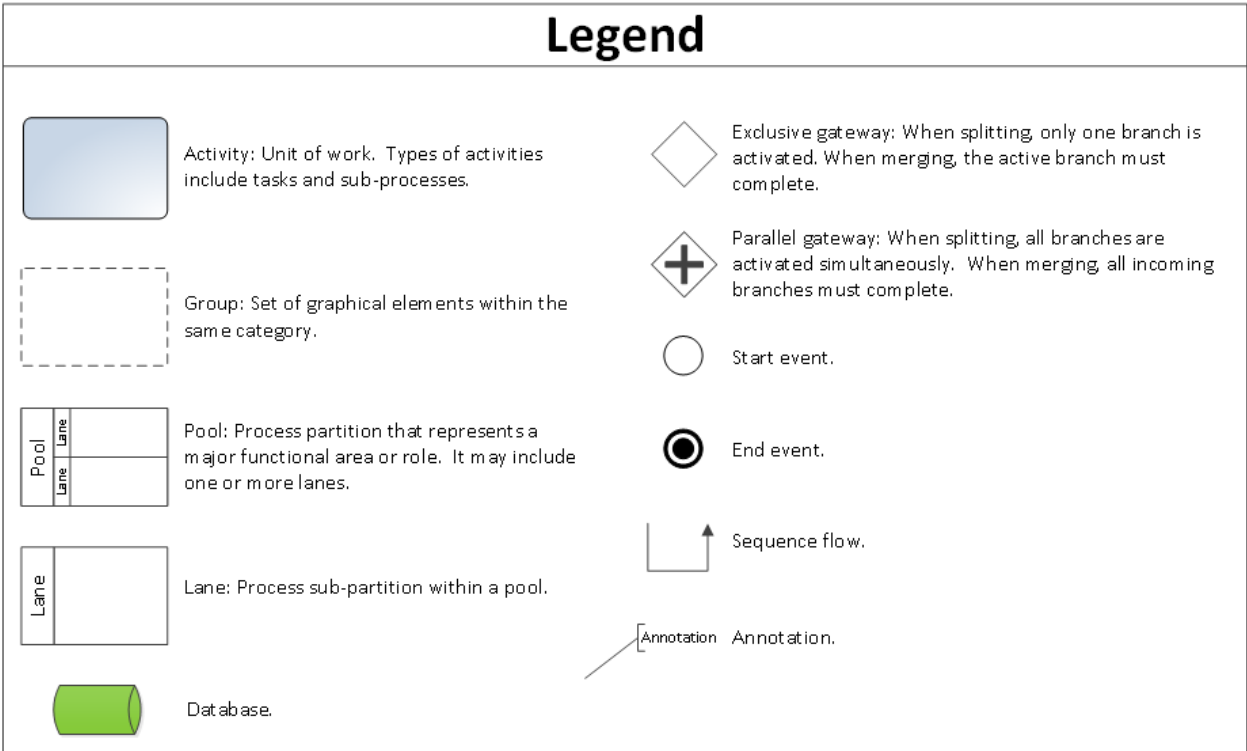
Legend

Activity: Unit of work. Types of activities include tasks and sub-processes.

Group: Set of graphical elements within the same category.

Pool Lane Lane

Pool: Process partition that represents a major functional area or role. It may include one or more lanes.

Lane

Lane: Process sub-partition within a pool.

Database.

Exclusive gateway: When splitting, only one branch is activated. When merging, the active branch must complete.

Parallel gateway: When splitting, all branches are activated simultaneously. When merging, all incoming branches must complete.

Start event.

End event.

Sequence flow.

Annotation Annotation.